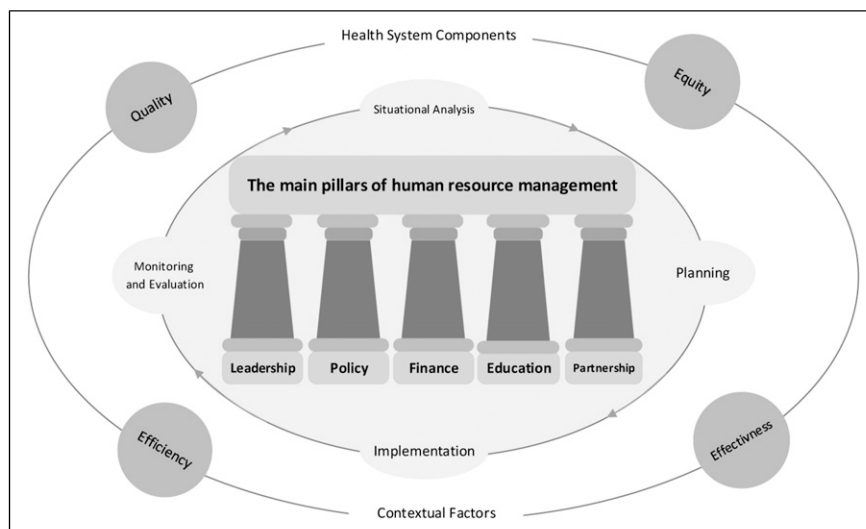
Health System Components

Quality

Equity

Situational Analysis

The main pillars of human resource management

Monitoring and Evaluation

Planning

Leadership

Policy

Finance

Education

Partnership

Implementation

Efficiency

Effectivness

Contextual Factors